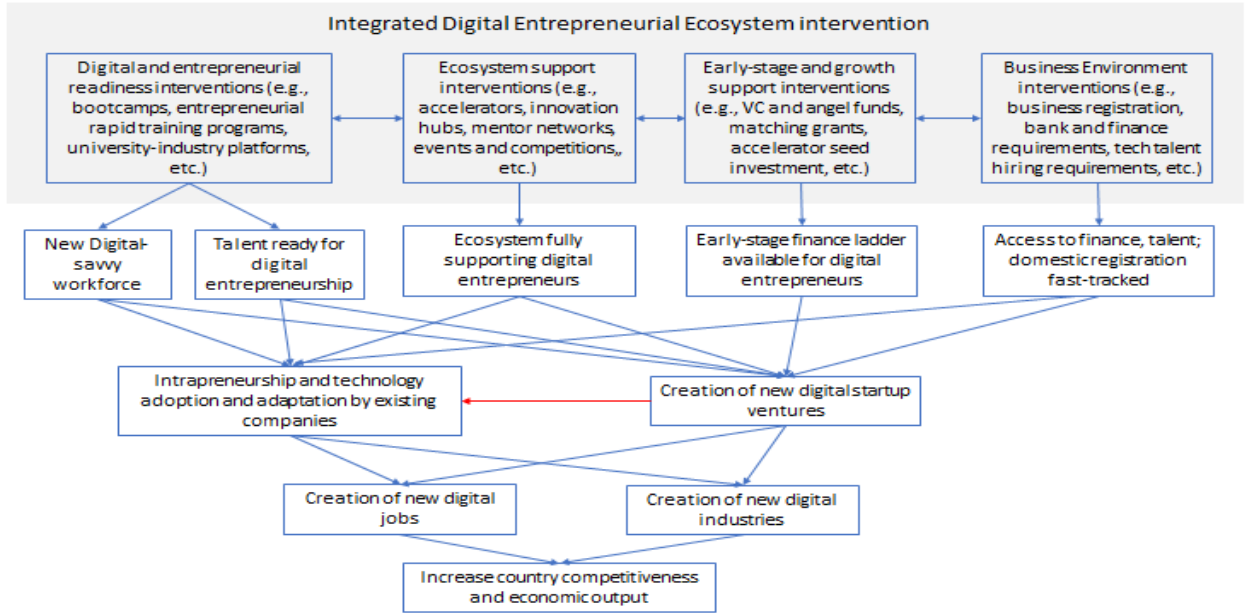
Integrated Digital Entrepreneurial Ecosystem intervention

Digital and entrepreneurial readiness interventions (e.g., bootcamps, entrepreneurial rapid training programs, university-industry platforms, etc.)

Ecosystem support interventions (e.g., accelerators, innovation hubs, mentor networks, events and competitions,, etc.)

Early-stage and growth support interventions (e.g., VC and angel funds, matching grants, accelerator seed investment, etc.)

Business Environment interventions (e.g., business registration, bank and finance requirements, tech talent hiring requirements, etc.)

New Digital-savvy workforce

Talent ready for digital entrepreneurship

Ecosystem fully supporting digital entrepreneurs

Early-stage finance ladder available for digital entrepreneurs

Access to finance, talent; domestic registration fast-tracked

Intrapreneurship and technology adoption and adaptation by existing companies

Creation of new digital startup ventures

Creation of new digital jobs

Creation of new digital industries

Increase country competitiveness and economic output